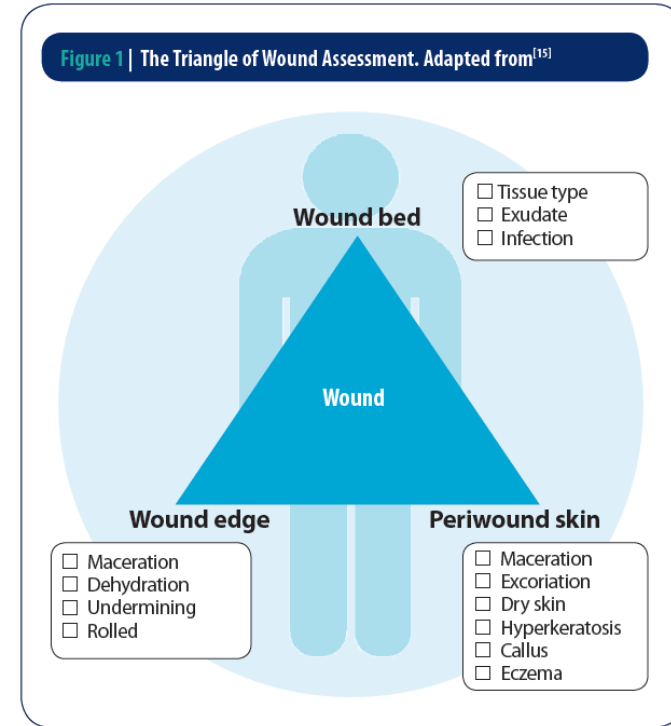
Figure 1 | The Triangle of Wound Assessment. Adapted from$^{[15]}$

Wound bed

☐ Tissue type
☐ Exudate
☐ Infection

Wound

Wound edge

☐ Maceration
☐ Dehydration
☐ Undermining
☐ Rolled

Periwound skin

☐ Maceration
☐ Excoriation
☐ Dry skin
☐ Hyperkeratosis
☐ Callus
☐ Eczema